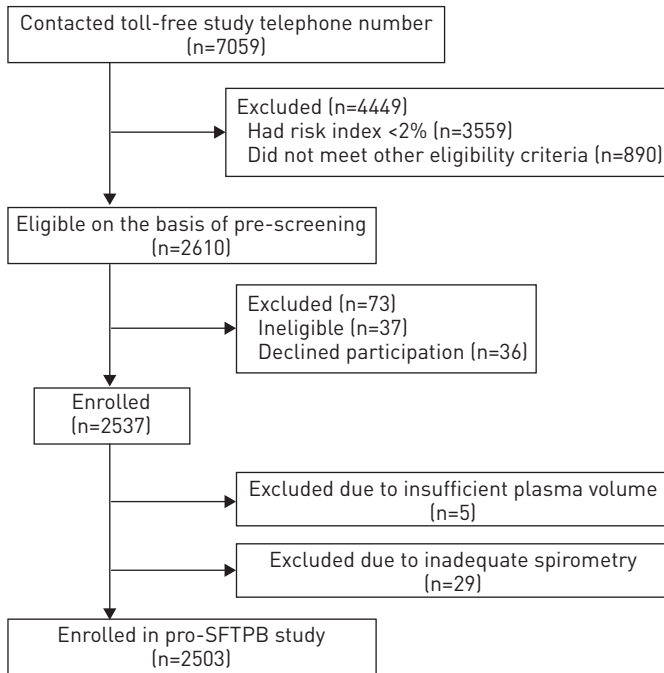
Contacted toll-free study telephone number (n=7059)

Excluded (n=4449)
Had risk index <2% (n=3559)
Did not meet other eligibility criteria (n=890)

Eligible on the basis of pre-screening (n=2610)

Excluded (n=73)
Ineligible (n=37)
Declined participation (n=36)

Enrolled (n=2537)

Excluded due to insufficient plasma volume (n=5)

Excluded due to inadequate spirometry (n=29)

Enrolled in pro-SFTPB study (n=2503)